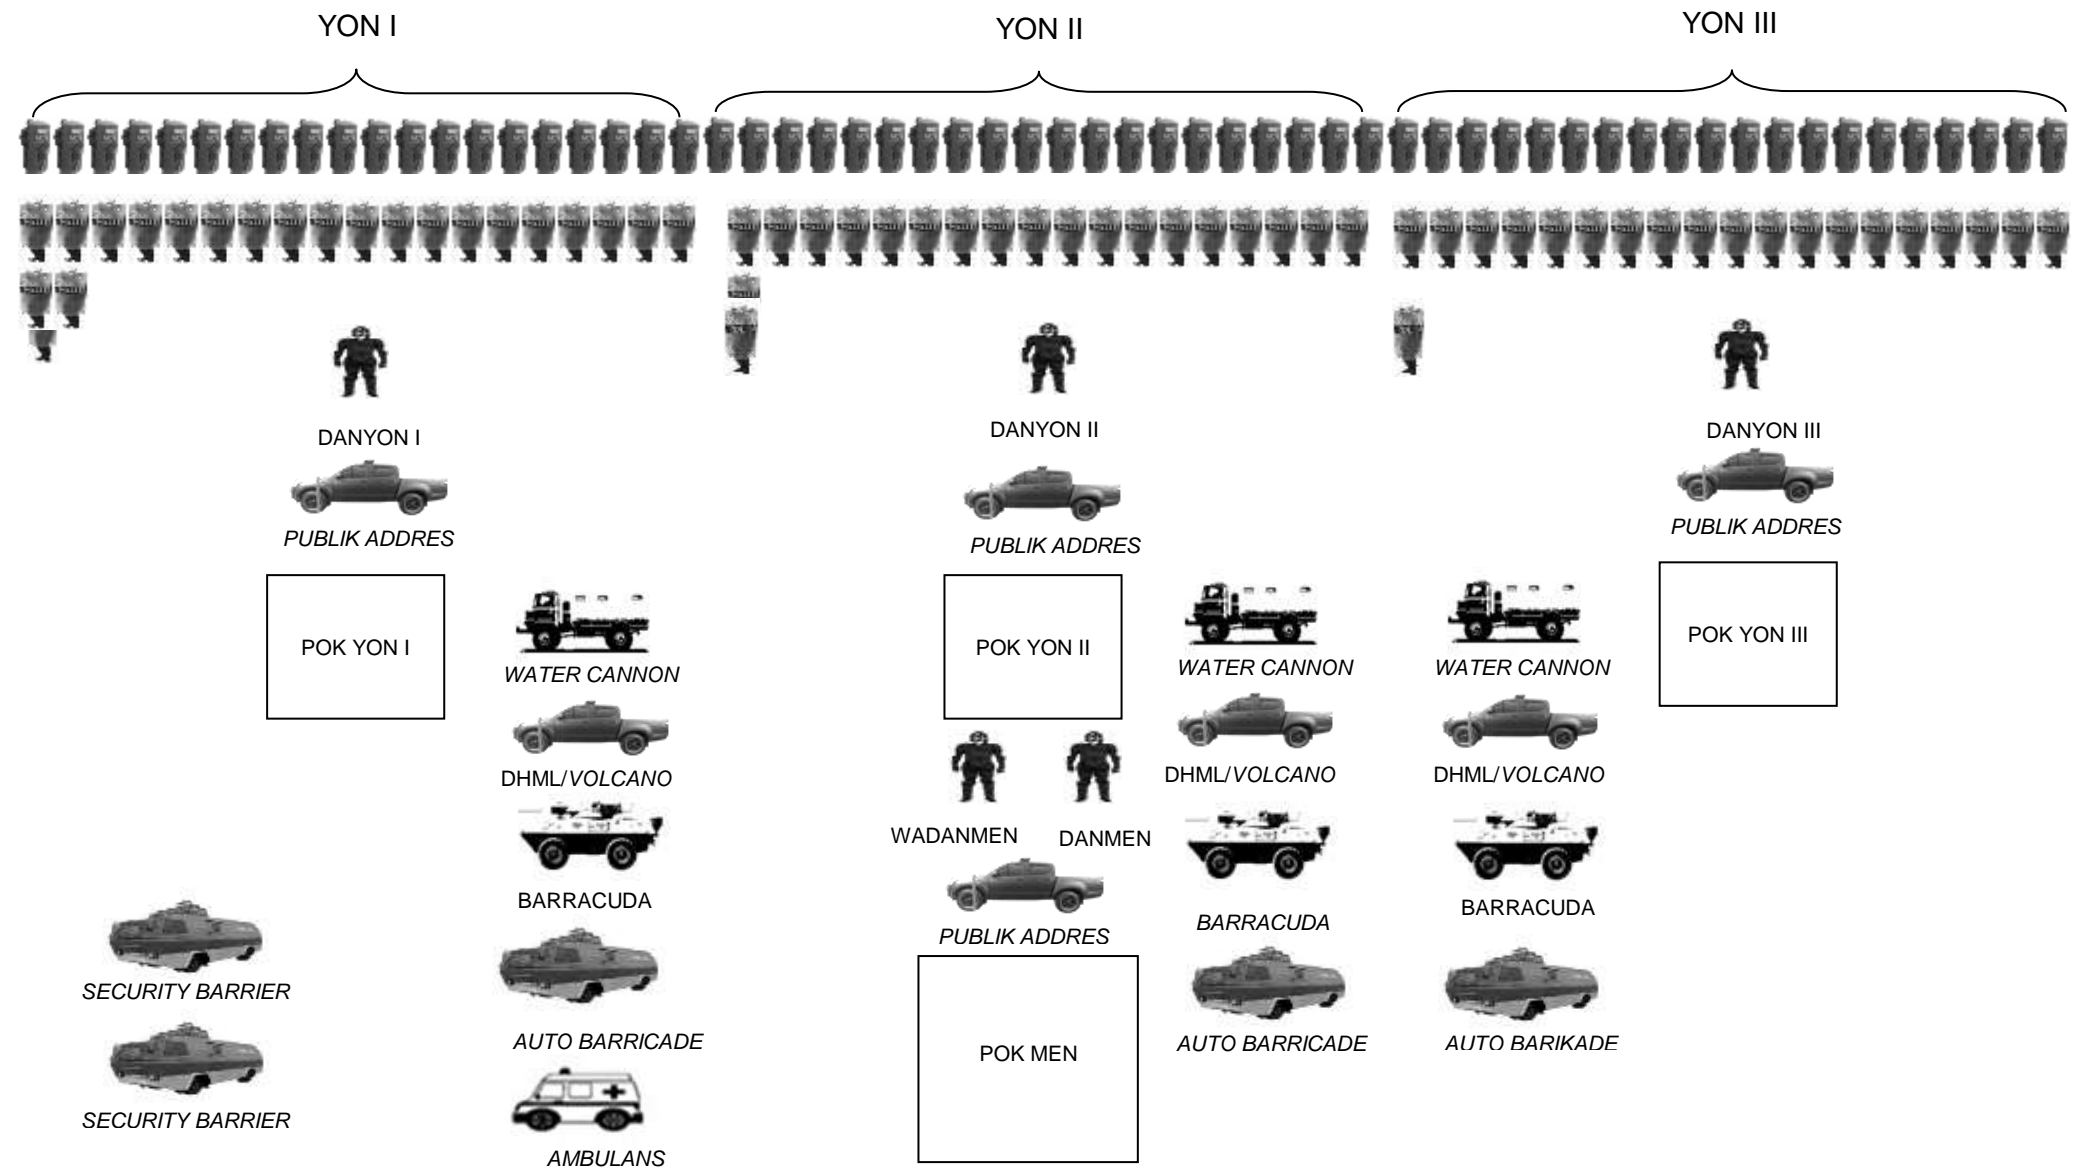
YON I

YON II

YON III

DANYON I

PUBLIK ADDRES

POK YON I

WATER CANNON

DHML/VOLCANO

BARRACUDA

SECURITY BARRIER

AUTO BARRICADE

SECURITY BARRIER

AMBULANS

DANYON II

PUBLIK ADDRES

POK YON II

WADANMEN

DANMEN

PUBLIK ADDRES

POK MEN

WATER CANNON

DHML/VOLCANO

BARRACUDA

AUTO BARRICADE

WATER CANNON

DHML/VOLCANO

BARRACUDA

AUTO BARIKADE

DANYON III

PUBLIK ADDRES

POK YON III